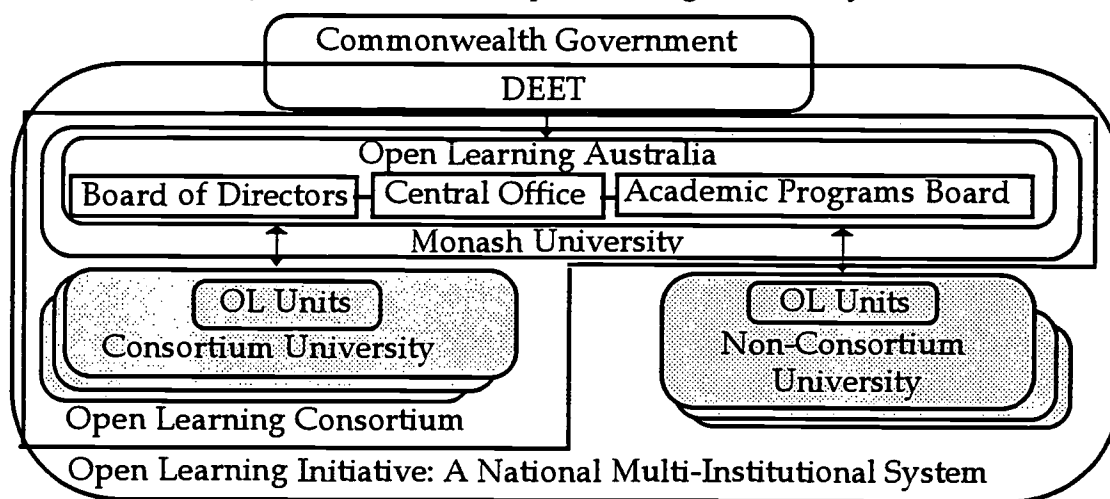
Commonwealth Government
DEET
Open Learning Australia
Board of Directors
Central Office
Academic Programs Board
Monash University
OL Units
Consortium University
OL Units
Non-Consortium University
Open Learning Consortium
Open Learning Initiative: A National Multi-Institutional System